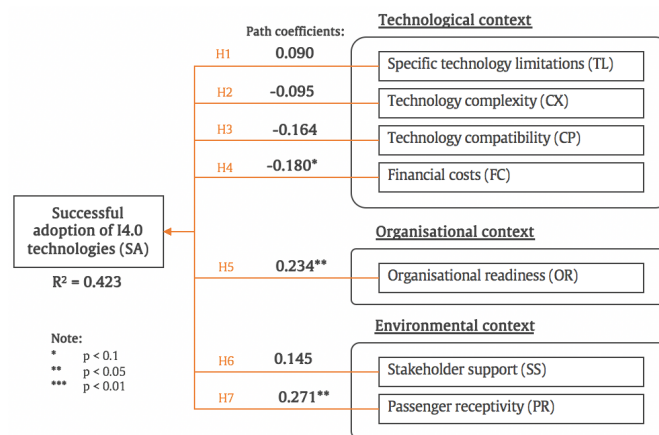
Path coefficients:

Technological context

H1 0.090 Specific technology limitations (TL)

H2 -0.095 Technology complexity (CX)

H3 -0.164 Technology compatibility (CP)

H4 -0.180* Financial costs (FC)

Successful adoption of I4.0 technologies (SA)

R² = 0.423

Organisational context

H5 0.234** Organisational readiness (OR)

Note:
* p < 0.1
** p < 0.05
*** p < 0.01

Environmental context

H6 0.145 Stakeholder support (SS)

H7 0.271** Passenger receptivity (PR)